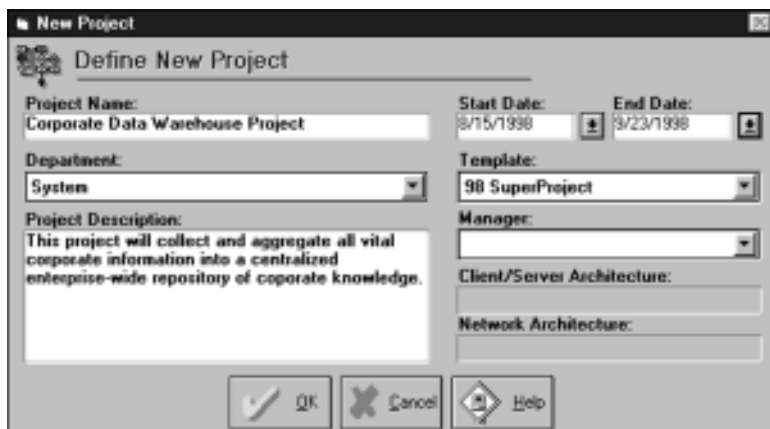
New Project

Define New Project

Project Name:
Corporate Data Warehouse Project

Start Date:
8/15/1998

End Date:
9/23/1998

Department:
System

Template:
98 SuperProject

Project Description:
This project will collect and aggregate all vital corporate information into a centralized enterprise-wide repository of coporate knowledge.

Manager:

Client/Server Architecture:

Network Architecture:

OK Cancel Help